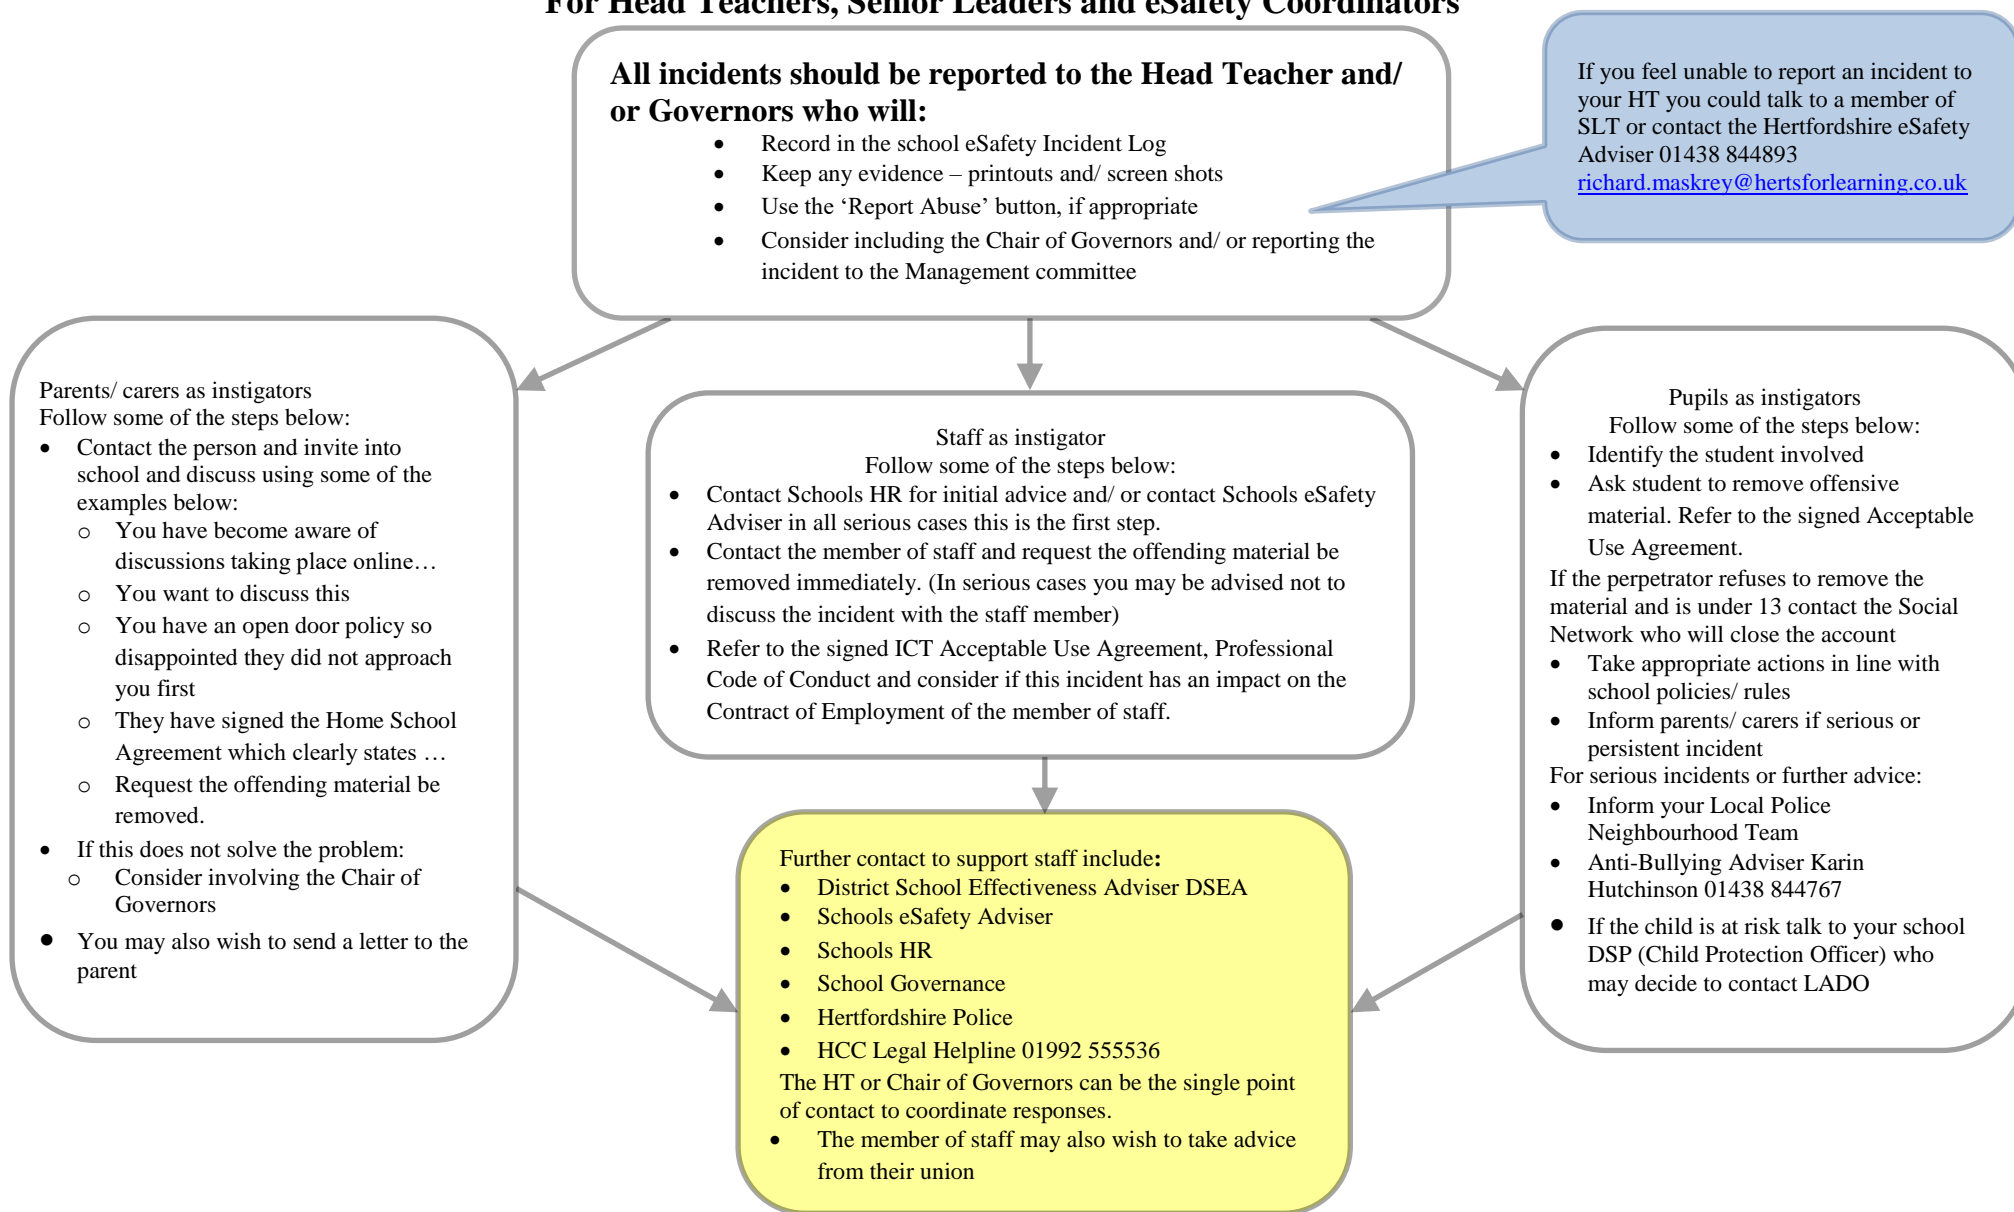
For Head Teachers, Senior Leaders and eSafety Coordinators

All incidents should be reported to the Head Teacher and/ or Governors who will:
- Record in the school eSafety Incident Log
- Keep any evidence – printouts and/ screen shots
- Use the 'Report Abuse' button, if appropriate
- Consider including the Chair of Governors and/ or reporting the incident to the Management committee

If you feel unable to report an incident to your HT you could talk to a member of SLT or contact the Hertfordshire eSafety Adviser 01438 844893 richard.maskrey@hertsforlearning.co.uk

Parents/ carers as instigators
Follow some of the steps below:
- Contact the person and invite into school and discuss using some of the examples below:
  - You have become aware of discussions taking place online…
  - You want to discuss this
  - You have an open door policy so disappointed they did not approach you first
  - They have signed the Home School Agreement which clearly states …
  - Request the offending material be removed.
- If this does not solve the problem:
  - Consider involving the Chair of Governors
- You may also wish to send a letter to the parent

Staff as instigator
Follow some of the steps below:
- Contact Schools HR for initial advice and/ or contact Schools eSafety Adviser in all serious cases this is the first step.
- Contact the member of staff and request the offending material be removed immediately. (In serious cases you may be advised not to discuss the incident with the staff member)
- Refer to the signed ICT Acceptable Use Agreement, Professional Code of Conduct and consider if this incident has an impact on the Contract of Employment of the member of staff.

Pupils as instigators
Follow some of the steps below:
- Identify the student involved
- Ask student to remove offensive material. Refer to the signed Acceptable Use Agreement.
If the perpetrator refuses to remove the material and is under 13 contact the Social Network who will close the account
- Take appropriate actions in line with school policies/ rules
- Inform parents/ carers if serious or persistent incident
For serious incidents or further advice:
- Inform your Local Police Neighbourhood Team
- Anti-Bullying Adviser Karin Hutchinson 01438 844767
- If the child is at risk talk to your school DSP (Child Protection Officer) who may decide to contact LADO

Further contact to support staff include:
- District School Effectiveness Adviser DSEA
- Schools eSafety Adviser
- Schools HR
- School Governance
- Hertfordshire Police
- HCC Legal Helpline 01992 555536
The HT or Chair of Governors can be the single point of contact to coordinate responses.
- The member of staff may also wish to take advice from their union